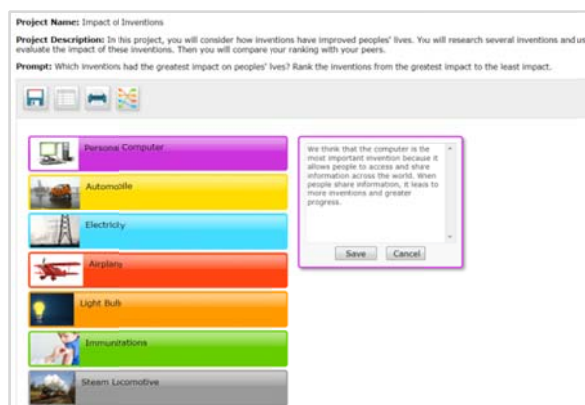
**Project Name:** Impact of Inventions

**Project Description:** In this project, you will consider how inventions have improved peoples' lives. You will research several inventions and us evaluate the impact of these inventions. Then you will compare your ranking with your peers.

**Prompt:** Which inventions had the greatest impact on peoples' lives? Rank the inventions from the greatest impact to the least impact.

Personal Computer

Automobile

Electricity

Airplane

Light Bulb

Immunizations

Steam Locomotive

We think that the computer is the most important invention because it allows people to access and share information across the world. When people share information, it leads to more inventions and greater progress.

Save

Cancel